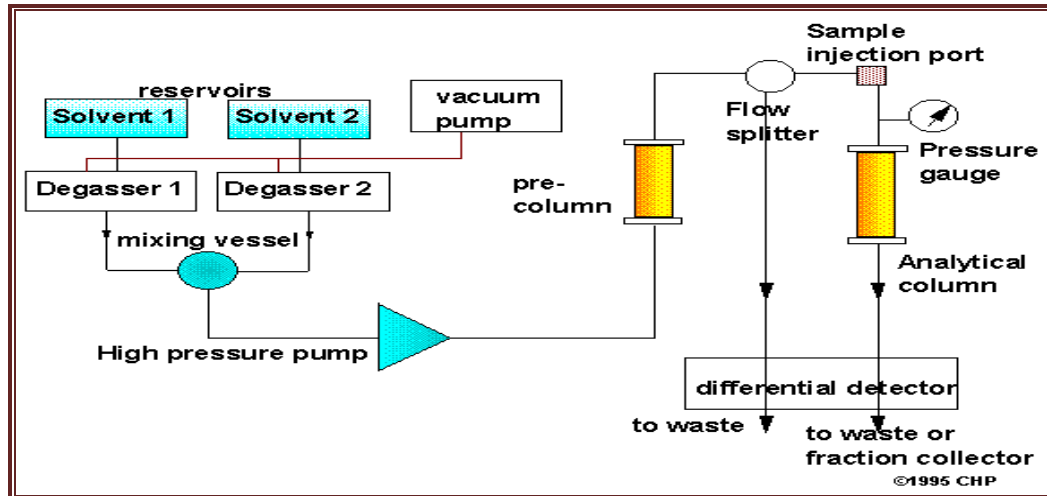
reservoirs
Solvent 1
Solvent 2
vacuum pump
Degasser 1
Degasser 2
mixing vessel
High pressure pump
pre-column
Sample injection port
Flow splitter
Pressure gauge
Analytical column
differential detector
to waste
to waste or fraction collector
©1995 CHP